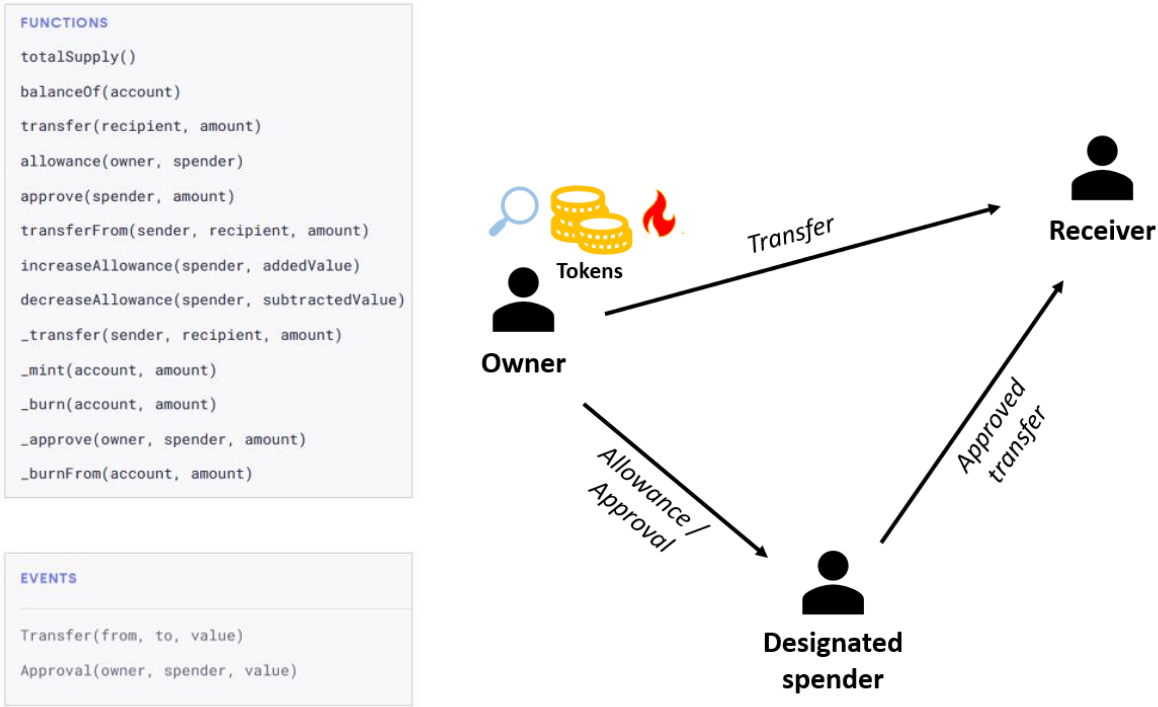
FUNCTIONS

totalSupply()

balanceOf(account)

transfer(recipient, amount)

allowance(owner, spender)

approve(spender, amount)

transferFrom(sender, recipient, amount)

increaseAllowance(spender, addedValue)

decreaseAllowance(spender, subtractedValue)

_transfer(sender, recipient, amount)

_mint(account, amount)

_burn(account, amount)

_approve(owner, spender, amount)

_burnFrom(account, amount)

EVENTS

Transfer(from, to, value)

Approval(owner, spender, value)

Tokens

Owner

Transfer

Receiver

Allowance / Approval

Approved transfer

Designated spender